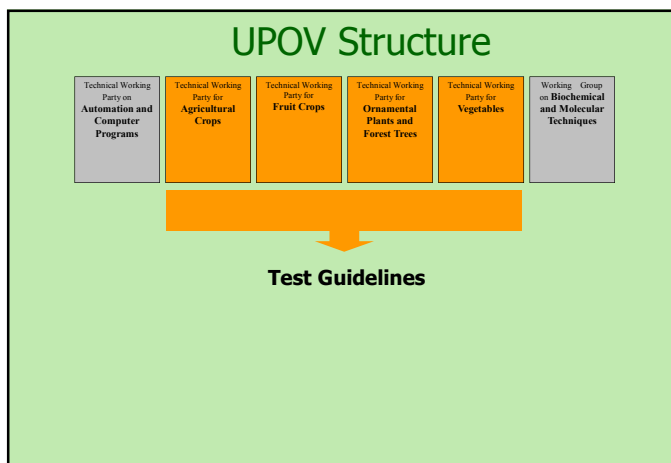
UPOV Structure

Technical Working Party on **Automation and Computer Programs**

Technical Working Party for **Agricultural Crops**

Technical Working Party for **Fruit Crops**

Technical Working Party for **Ornamental Plants and Forest Trees**

Technical Working Party for **Vegetables**

Working Group on **Biochemical and Molecular Techniques**

**Test Guidelines**